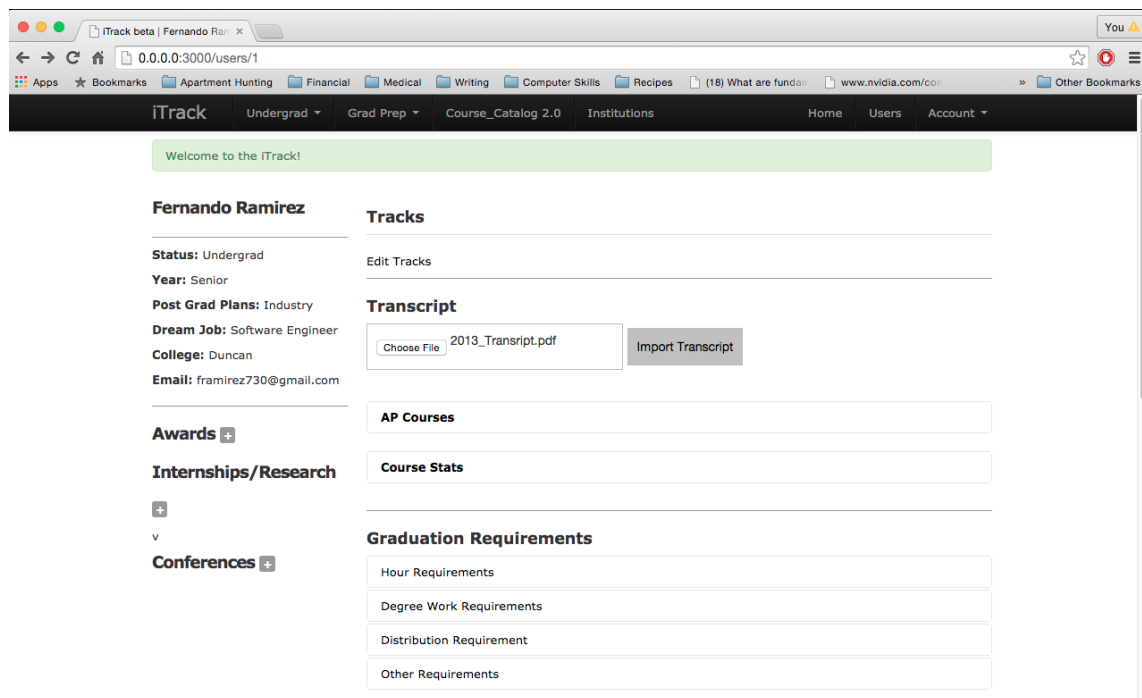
iTrack beta | Fernando Ram ×

You

0.0.0.0:3000/users/1

Apps Bookmarks Apartment Hunting Financial Medical Writing Computer Skills Recipes (18) What are fundam www.nvidia.com/con » Other Bookmarks

iTrack Undergrad Grad Prep Course_Catalog 2.0 Institutions Home Users Account

Welcome to the iTrack!

Fernando Ramirez

Status: Undergrad

Year: Senior

Post Grad Plans: Industry

Dream Job: Software Engineer

College: Duncan

Email: framirez730@gmail.com

Awards

Internships/Research

v

Conferences

Tracks

Edit Tracks

Transcript

Choose File 2013_Transript.pdf

Import Transcript

AP Courses

Course Stats

Graduation Requirements

Hour Requirements

Degree Work Requirements

Distribution Requirement

Other Requirements